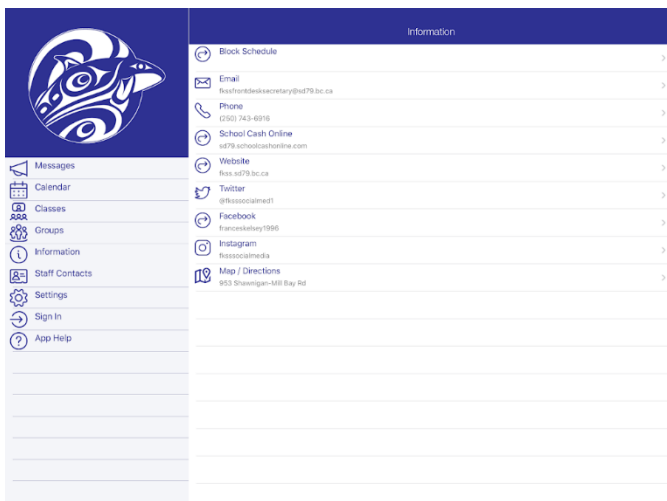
Messages
Calendar
Classes
Groups
Information
Staff Contacts
Settings
Sign In
App Help

Information

Block Schedule

Email
fkssfrontdesksecretary@sd79.bc.ca

Phone
(250) 743-6916

School Cash Online
sd79.schoolcashonline.com

Website
fkss.sd79.bc.ca

Twitter
@fkssocialmed1

Facebook
franceskelsey1996

Instagram
fksssocialmedia

Map / Directions
953 Shawnigan-Mill Bay Rd